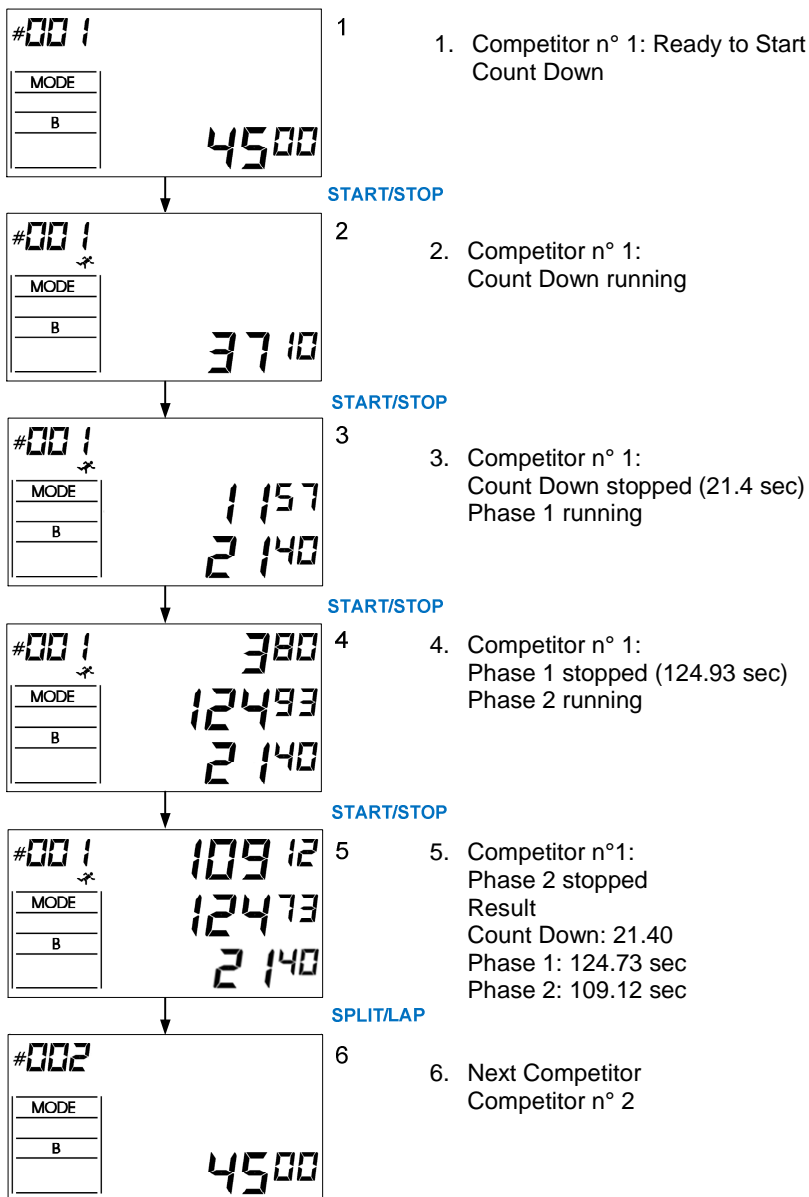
#001
MODE
B
4500

1

1. Competitor n° 1: Ready to Start Count Down

START/STOP

#001
MODE
B
3710

2

2. Competitor n° 1: Count Down running

START/STOP

#001
MODE
B
1157
2140

3

3. Competitor n° 1: Count Down stopped (21.4 sec) Phase 1 running

START/STOP

#001
380
MODE
12493
B
2140

4

4. Competitor n° 1: Phase 1 stopped (124.93 sec) Phase 2 running

START/STOP

#001
10912
MODE
12473
B
2140

5

5. Competitor n°1: Phase 2 stopped Result Count Down: 21.40 Phase 1: 124.73 sec Phase 2: 109.12 sec

SPLIT/LAP

#002
MODE
B
4500

6

6. Next Competitor Competitor n° 2